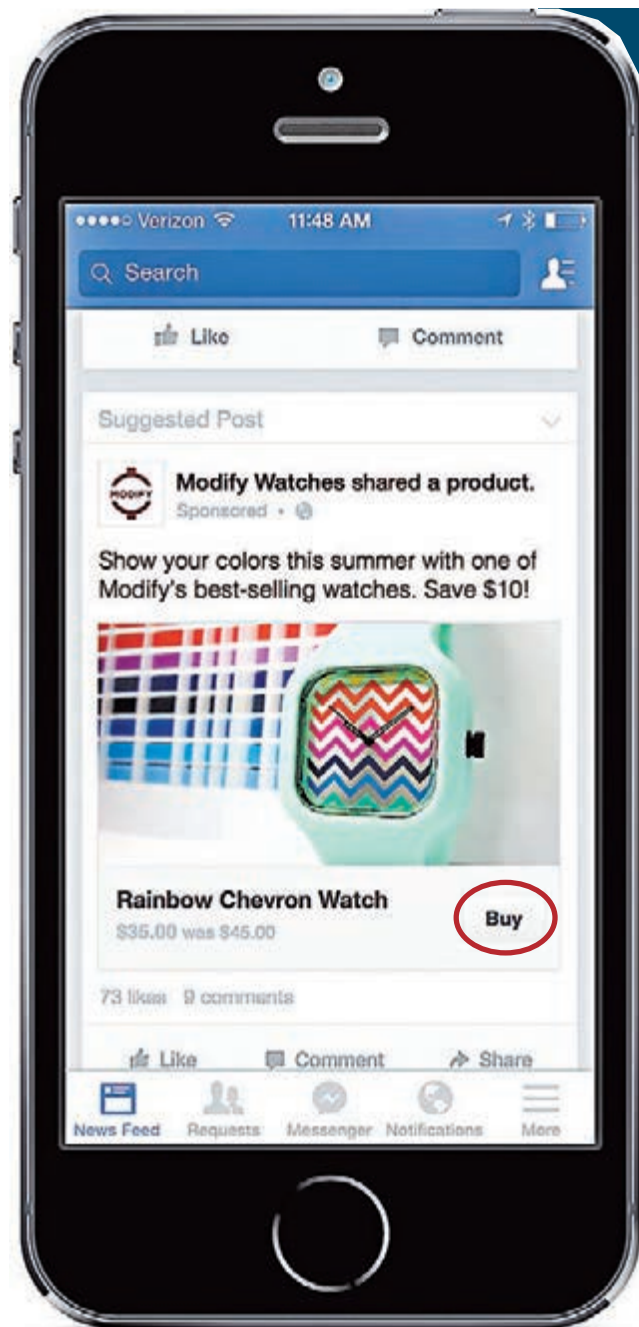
•••••○ Verizon 11:48 AM

Search

Like Comment

Suggested Post

MODIFY

Modify Watches shared a product.
Sponsored •

Show your colors this summer with one of Modify's best-selling watches. Save $10!

Rainbow Chevron Watch
$35.00 was $45.00

Buy

73 likes 9 comments

Like Comment Share

News Feed Requests Messenger Notifications More